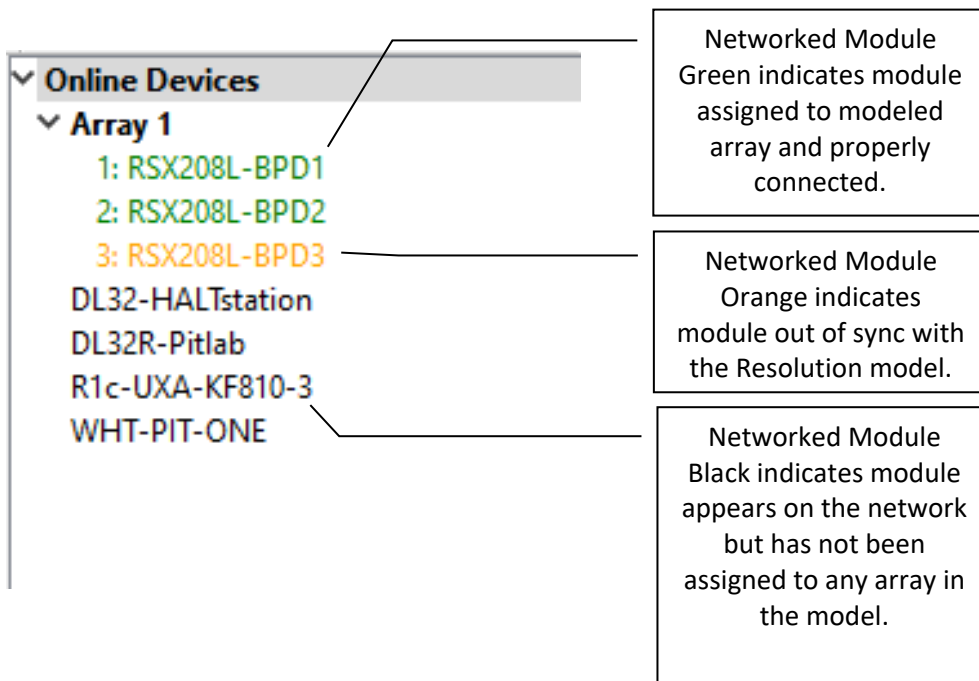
Online Devices
Array 1
1: RSX208L-BPD1
2: RSX208L-BPD2
3: RSX208L-BPD3
DL32-HALTstation
DL32R-Pitlab
R1c-UXA-KF810-3
WHT-PIT-ONE

Networked Module
Green indicates module assigned to modeled array and properly connected.

Networked Module
Orange indicates module out of sync with the Resolution model.

Networked Module
Black indicates module appears on the network but has not been assigned to any array in the model.